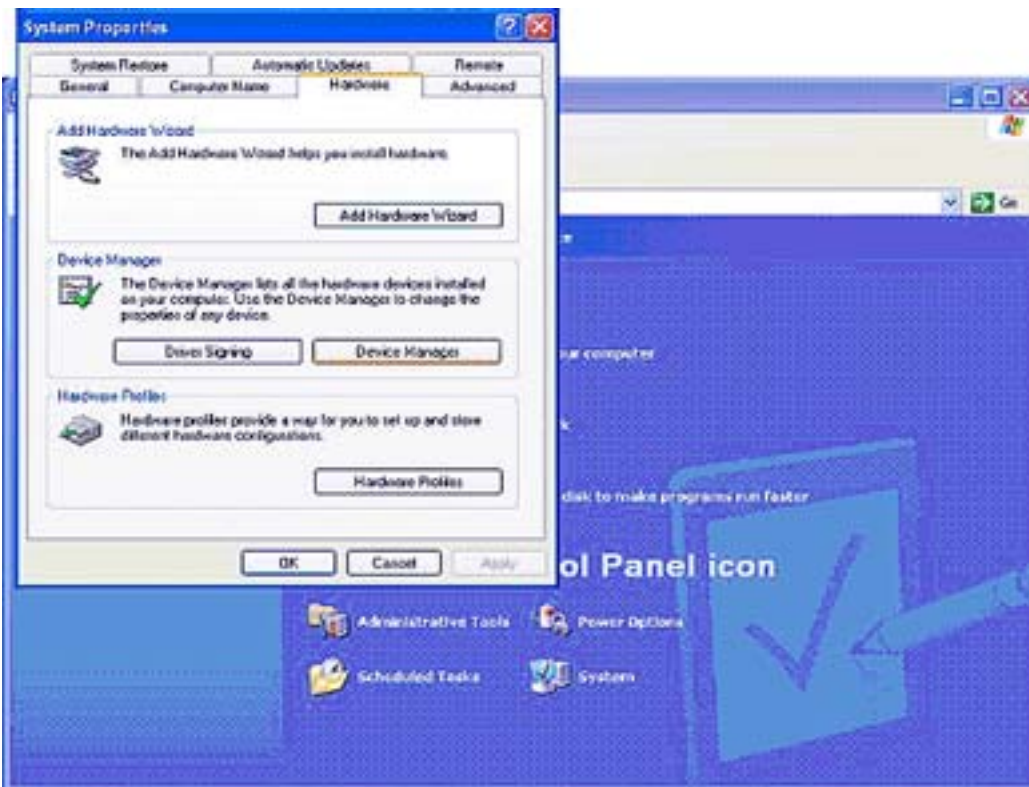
System Properties

System Restore | Automatic Updates | Remote
General | Computer Name | Hardware | Advanced

Add Hardware Wizard
The Add Hardware Wizard helps you install hardware.
Add Hardware Wizard

Device Manager
The Device Manager lists all the hardware devices installed on your computer. Use the Device Manager to change the properties of any device.
Driver Signing
Device Manager

Hardware Profiles
Hardware profiles provide a way for you to set up and store different hardware configurations.
Hardware Profiles

OK
Cancel
Apply

Go

ur computer

k

disk to make programs run faster

ol Panel icon

Administrative Tools
Power Options
Scheduled Tasks
System